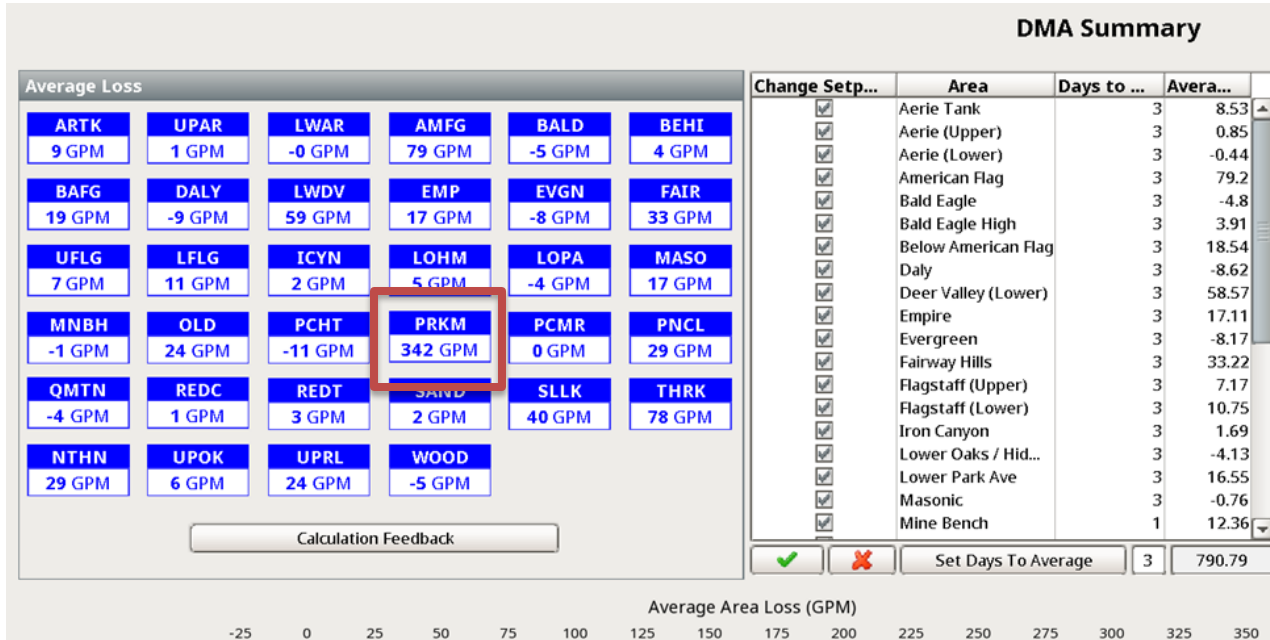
DMA Summary

Average Loss

| ARTK | UPAR | LWAR | AMFG | BALD | BEHI |
|---|---|---|---|---|---|
| 9 GPM | 1 GPM | -0 GPM | 79 GPM | -5 GPM | 4 GPM |
| BAFG | DALY | LWDV | EMP | EVGN | FAIR |
| 19 GPM | -9 GPM | 59 GPM | 17 GPM | -8 GPM | 33 GPM |
| UFLG | LFLG | ICYN | LOHM | LOPA | MASO |
| 7 GPM | 11 GPM | 2 GPM | 5 GPM | -4 GPM | 17 GPM |
| MNBH | OLD | PCHT | PRKM | PCMR | PNCL |
| -1 GPM | 24 GPM | -11 GPM | 342 GPM | 0 GPM | 29 GPM |
| QMTN | REDC | REDT | SAND | SLLK | THRK |
| -4 GPM | 1 GPM | 3 GPM | 2 GPM | 40 GPM | 78 GPM |
| NTHN | UPOK | UPRL | WOOD | | |
| 29 GPM | 6 GPM | 24 GPM | -5 GPM | | |

Calculation Feedback

| Change Setp... | Area | Days to ... | Avera... |
|---|---|---|---|
| ☑ | Aerie Tank | 3 | 8.53 |
| ☑ | Aerie (Upper) | 3 | 0.85 |
| ☑ | Aerie (Lower) | 3 | -0.44 |
| ☑ | American Flag | 3 | 79.2 |
| ☑ | Bald Eagle | 3 | -4.8 |
| ☑ | Bald Eagle High | 3 | 3.91 |
| ☑ | Below American Flag | 3 | 18.54 |
| ☑ | Daly | 3 | -8.62 |
| ☑ | Deer Valley (Lower) | 3 | 58.57 |
| ☑ | Empire | 3 | 17.11 |
| ☑ | Evergreen | 3 | -8.17 |
| ☑ | Fairway Hills | 3 | 33.22 |
| ☑ | Flagstaff (Upper) | 3 | 7.17 |
| ☑ | Flagstaff (Lower) | 3 | 10.75 |
| ☑ | Iron Canyon | 3 | 1.69 |
| ☑ | Lower Oaks / Hid... | 3 | -4.13 |
| ☑ | Lower Park Ave | 3 | 16.55 |
| ☑ | Masonic | 3 | -0.76 |
| ☑ | Mine Bench | 1 | 12.36 |

Set Days To Average 3 790.79

Average Area Loss (GPM)

-25 0 25 50 75 100 125 150 175 200 225 250 275 300 325 350